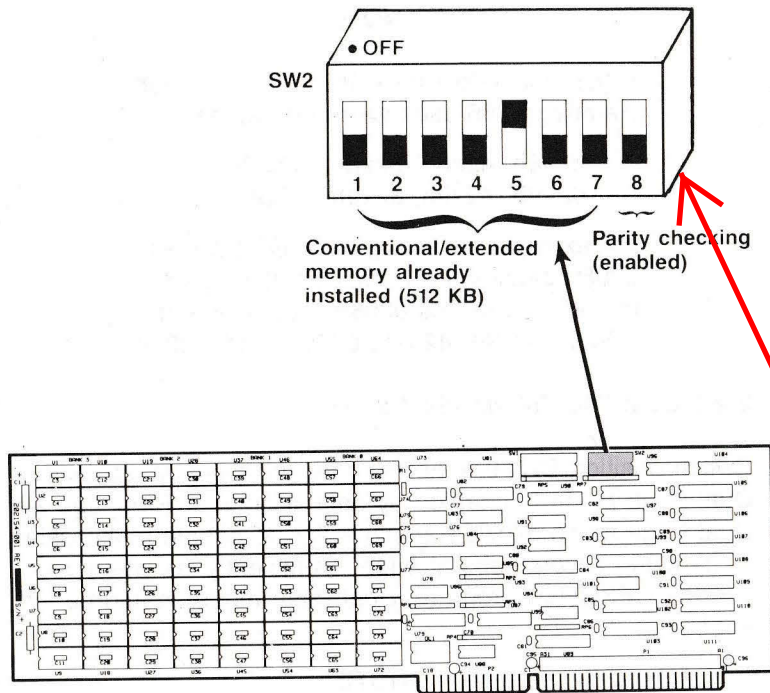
• OFF

SW2

1 2 3 4 5 6 7 8

Conventional/extended memory already installed (512 KB)

Parity checking (enabled)

BANK 3 BANK 2 BANK 1 BANK 0

U1 U10 U19 U28 U37 U46 U55 U64

SW1 SW2

U73 U81 U96 U104

P1

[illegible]